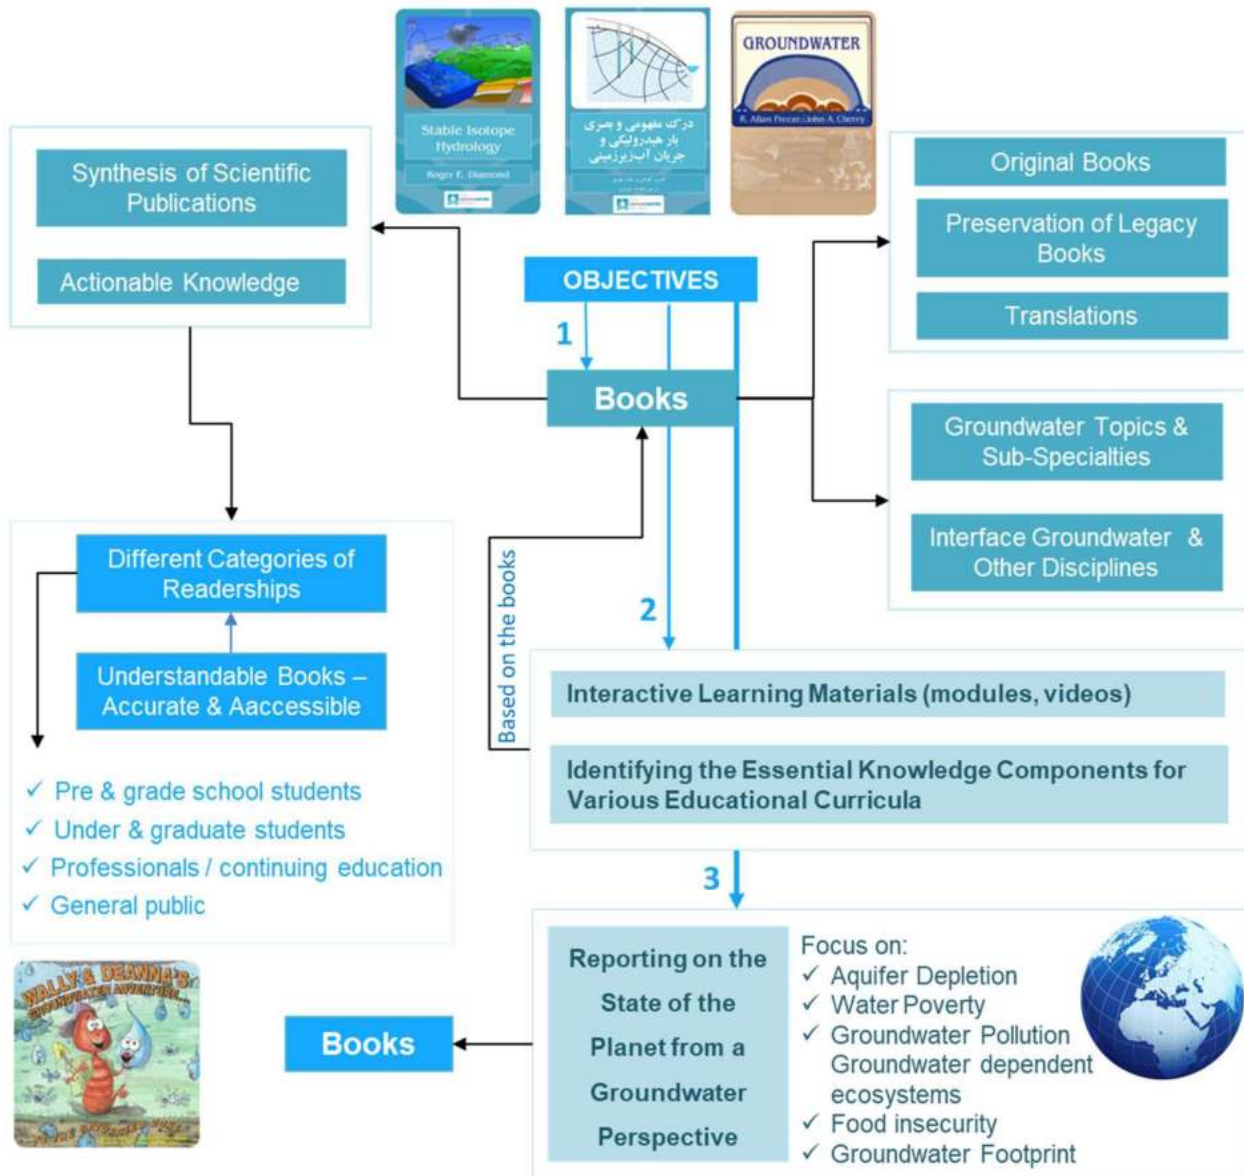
Stable Isotope Hydrology

Roger E. Diamond

درک مفهومی و بصری بار هیدرولیکی و جریان آب زیرزمینی

GROUNDWATER

R. Allan Freeze | John A. Cherry

Synthesis of Scientific Publications

Actionable Knowledge

OBJECTIVES

1

Books

Original Books

Preservation of Legacy Books

Translations

Groundwater Topics & Sub-Specialties

Interface Groundwater & Other Disciplines

Different Categories of Readerships

Understandable Books – Accurate & Aaccessible

Based on the books

2

Interactive Learning Materials (modules, videos)

Identifying the Essential Knowledge Components for Various Educational Curricula

✓ Pre & grade school students
✓ Under & graduate students
✓ Professionals / continuing education
✓ General public

3

WALLY & DEANNA'S GROUNDWATER ADVENTURE

Books

Reporting on the State of the Planet from a Groundwater Perspective

Focus on:
✓ Aquifer Depletion
✓ Water Poverty
✓ Groundwater Pollution
Groundwater dependent ecosystems
✓ Food insecurity
✓ Groundwater Footprint